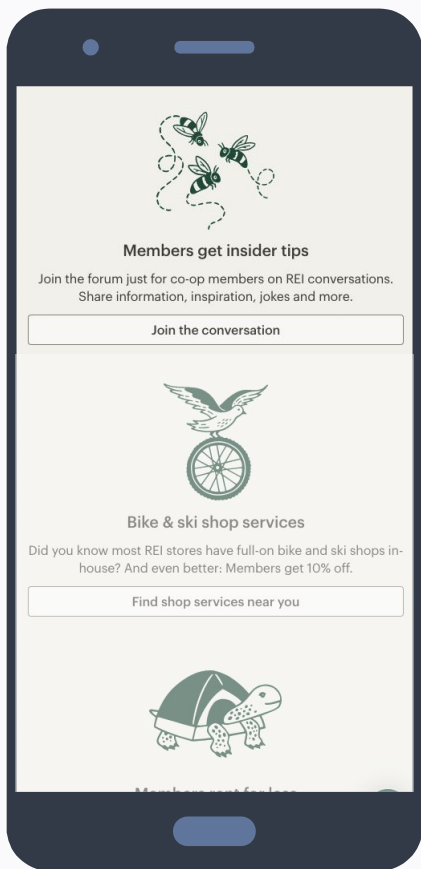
Members get insider tips

Join the forum just for co-op members on REI conversations. Share information, inspiration, jokes and more.

Join the conversation

Bike & ski shop services

Did you know most REI stores have full-on bike and ski shops in-house? And even better: Members get 10% off.

Find shop services near you

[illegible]